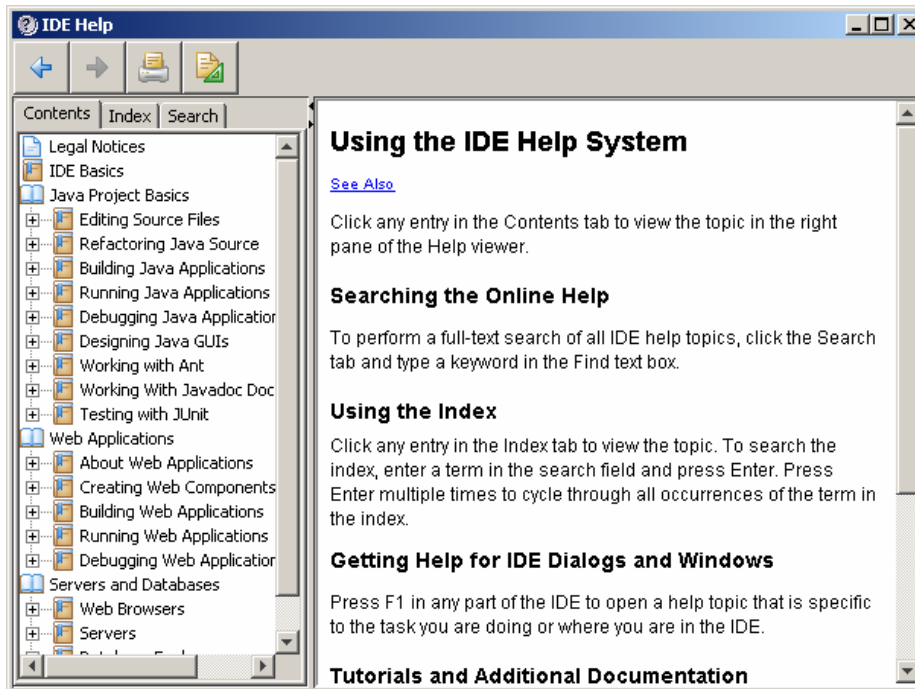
IDE Help

Contents | Index | Search

Legal Notices
IDE Basics
Java Project Basics
Editing Source Files
Refactoring Java Source
Building Java Applications
Running Java Applications
Debugging Java Applicatior
Designing Java GUIs
Working with Ant
Working With Javadoc Doc
Testing with JUnit
Web Applications
About Web Applications
Creating Web Components
Building Web Applications
Running Web Applications
Debugging Web Applicatior
Servers and Databases
Web Browsers
Servers
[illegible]

Using the IDE Help System

See Also

Click any entry in the Contents tab to view the topic in the right pane of the Help viewer.

Searching the Online Help

To perform a full-text search of all IDE help topics, click the Search tab and type a keyword in the Find text box.

Using the Index

Click any entry in the Index tab to view the topic. To search the index, enter a term in the search field and press Enter. Press Enter multiple times to cycle through all occurrences of the term in the index.

Getting Help for IDE Dialogs and Windows

Press F1 in any part of the IDE to open a help topic that is specific to the task you are doing or where you are in the IDE.

Tutorials and Additional Documentation